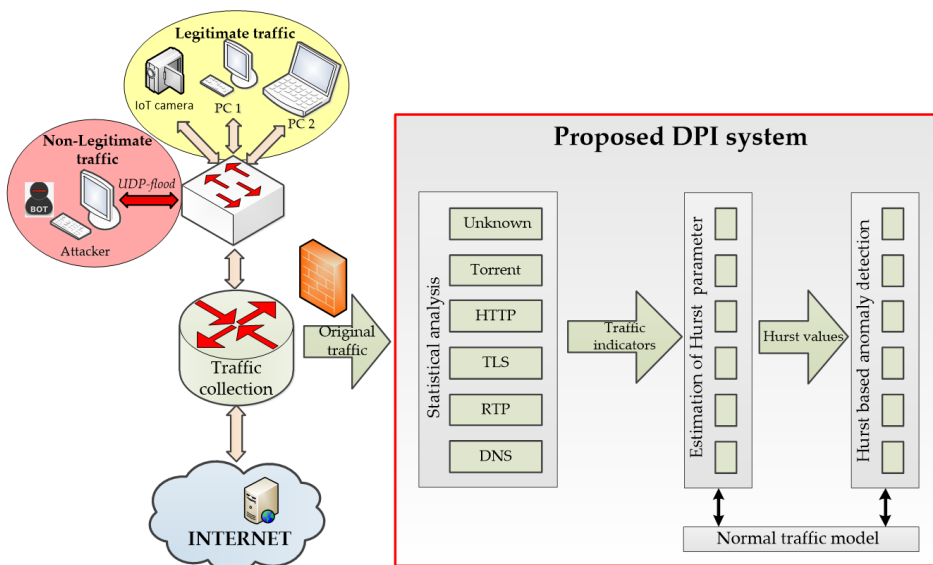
Legitimate traffic

IoT camera

PC 1

PC 2

Non-Legitimate traffic

BOT

UDP-flood

Attacker

Traffic collection

Original traffic

INTERNET

Proposed DPI system

Statistical analysis

Unknown

Torrent

HTTP

TLS

RTP

DNS

Traffic indicators

Estimation of Hurst parameter

Hurst values

Hurst based anomaly detection

Normal traffic model